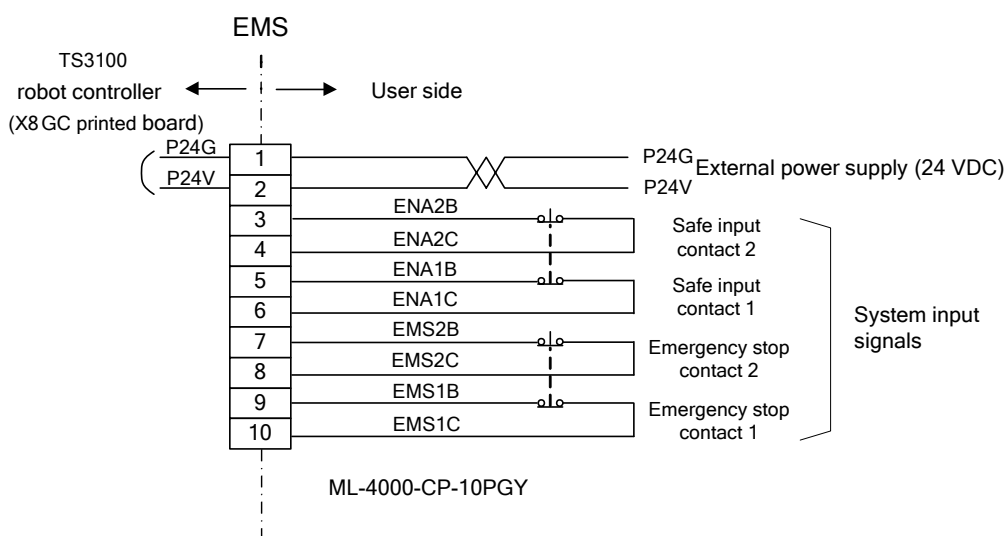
EMS

TS3100
robot controller
(X8 GC printed board)

User side

P24G
P24V

1
2
3
4
5
6
7
8
9
10

P24G
P24V
External power supply (24 VDC)

ENA2B
ENA2C
Safe input contact 2

ENA1B
ENA1C
Safe input contact 1

EMS2B
EMS2C
Emergency stop contact 2

EMS1B
EMS1C
Emergency stop contact 1

System input signals

ML-4000-CP-10PGY